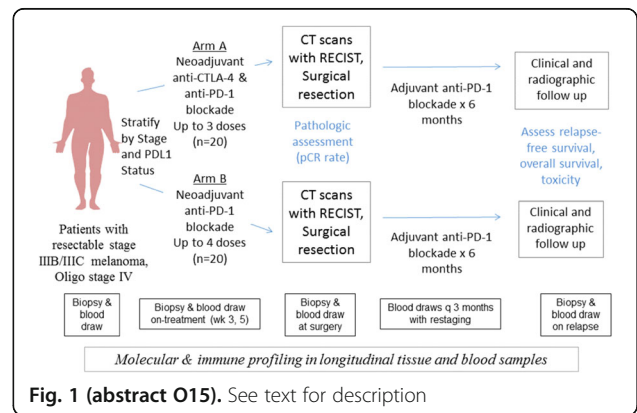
Arm A
Neoadjuvant anti-CTLA-4 & anti-PD-1 blockade
Up to 3 doses (n=20)

CT scans with RECIST, Surgical resection

Adjuvant anti-PD-1 blockade x 6 months

Clinical and radiographic follow up

Stratify by Stage and PDL1 Status

Pathologic assessment (pCR rate)

Assess relapse-free survival, overall survival, toxicity

Arm B
Neoadjuvant anti-PD-1 blockade
Up to 4 doses (n=20)

CT scans with RECIST, Surgical resection

Adjuvant anti-PD-1 blockade x 6 months

Clinical and radiographic follow up

Patients with resectable stage IIIB/IIIC melanoma, Oligo stage IV

Biopsy & blood draw

Biopsy & blood draw on-treatment (wk 3, 5)

Biopsy & blood draw at surgery

Blood draws q 3 months with restaging

Biopsy & blood draw on relapse

Molecular & immune profiling in longitudinal tissue and blood samples

Fig. 1 (abstract O15). See text for description